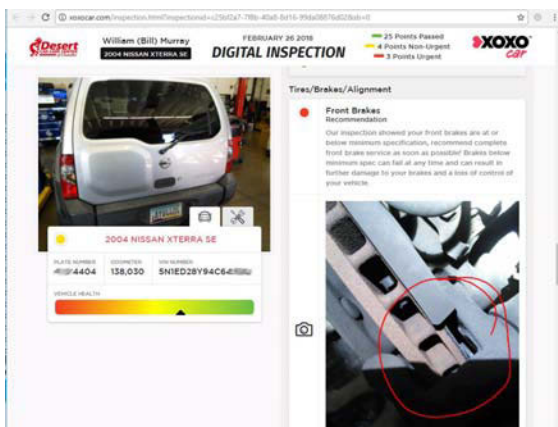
xoxocar.com/inspection.html?inspectionId=c25b f2a7-7f8b-40a8-8d16-89da0876d028&db=0

Desert

William (Bill) Murray
2004 NISSAN XTERRA SE

FEBRUARY 26 2018
DIGITAL INSPECTION

25 Points Passed
4 Points Non-Urgent
3 Points Urgent

XOXO car

Tires/Brakes/Alignment

Front Brakes
Recommendation

Our inspection showed your front brakes are at or below minimum specification, recommend complete front brake service as soon as possible! Brakes below minimum spec can fail at any time and can result in further damage to your brakes and a loss of control of your vehicle.

2004 NISSAN XTERRA SE

PLATE NUMBER
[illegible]4404

ODOMETER
138,030

VIN NUMBER
5N1ED28Y94C64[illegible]

VEHICLE HEALTH